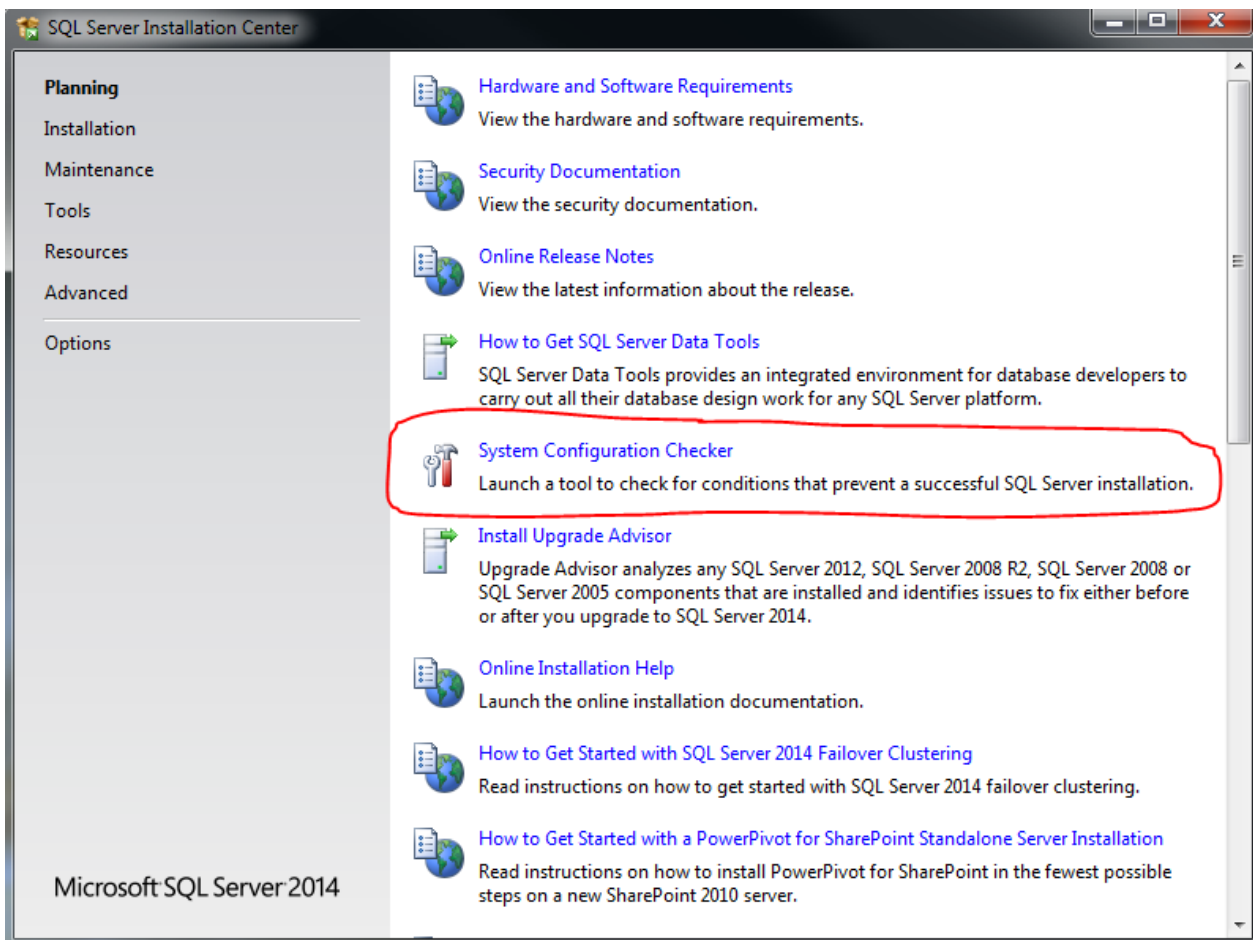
SQL Server Installation Center

Planning
Installation
Maintenance
Tools
Resources
Advanced
Options

Microsoft SQL Server 2014

Hardware and Software Requirements
View the hardware and software requirements.

Security Documentation
View the security documentation.

Online Release Notes
View the latest information about the release.

How to Get SQL Server Data Tools
SQL Server Data Tools provides an integrated environment for database developers to carry out all their database design work for any SQL Server platform.

System Configuration Checker
Launch a tool to check for conditions that prevent a successful SQL Server installation.

Install Upgrade Advisor
Upgrade Advisor analyzes any SQL Server 2012, SQL Server 2008 R2, SQL Server 2008 or SQL Server 2005 components that are installed and identifies issues to fix either before or after you upgrade to SQL Server 2014.

Online Installation Help
Launch the online installation documentation.

How to Get Started with SQL Server 2014 Failover Clustering
Read instructions on how to get started with SQL Server 2014 failover clustering.

How to Get Started with a PowerPivot for SharePoint Standalone Server Installation
Read instructions on how to install PowerPivot for SharePoint in the fewest possible steps on a new SharePoint 2010 server.